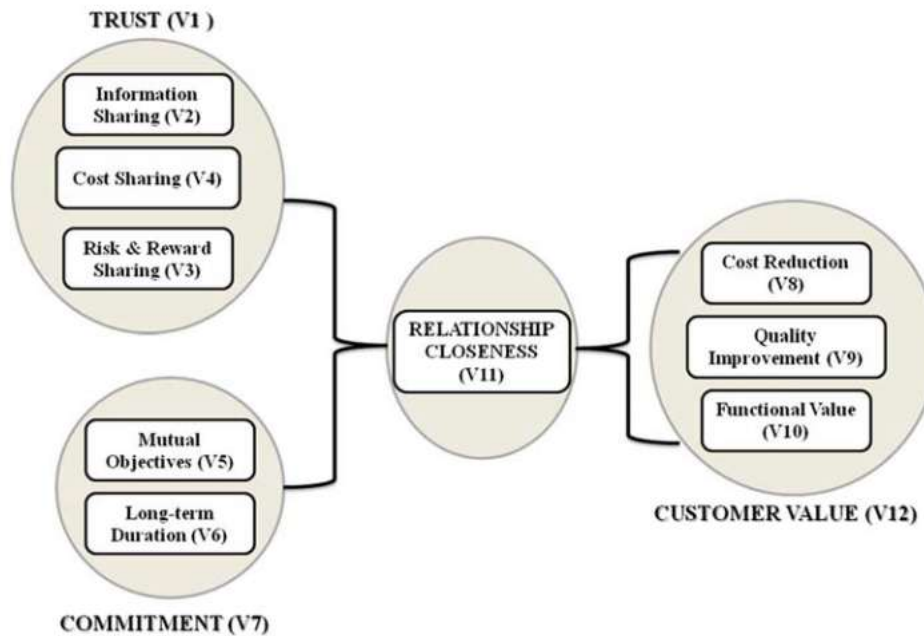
TRUST (V1 )

Information Sharing (V2)

Cost Sharing (V4)

Risk & Reward Sharing (V3)

RELATIONSHIP CLOSENESS (V11)

Cost Reduction (V8)

Quality Improvement (V9)

Functional Value (V10)

CUSTOMER VALUE (V12)

Mutual Objectives (V5)

Long-term Duration (V6)

COMMITMENT (V7)